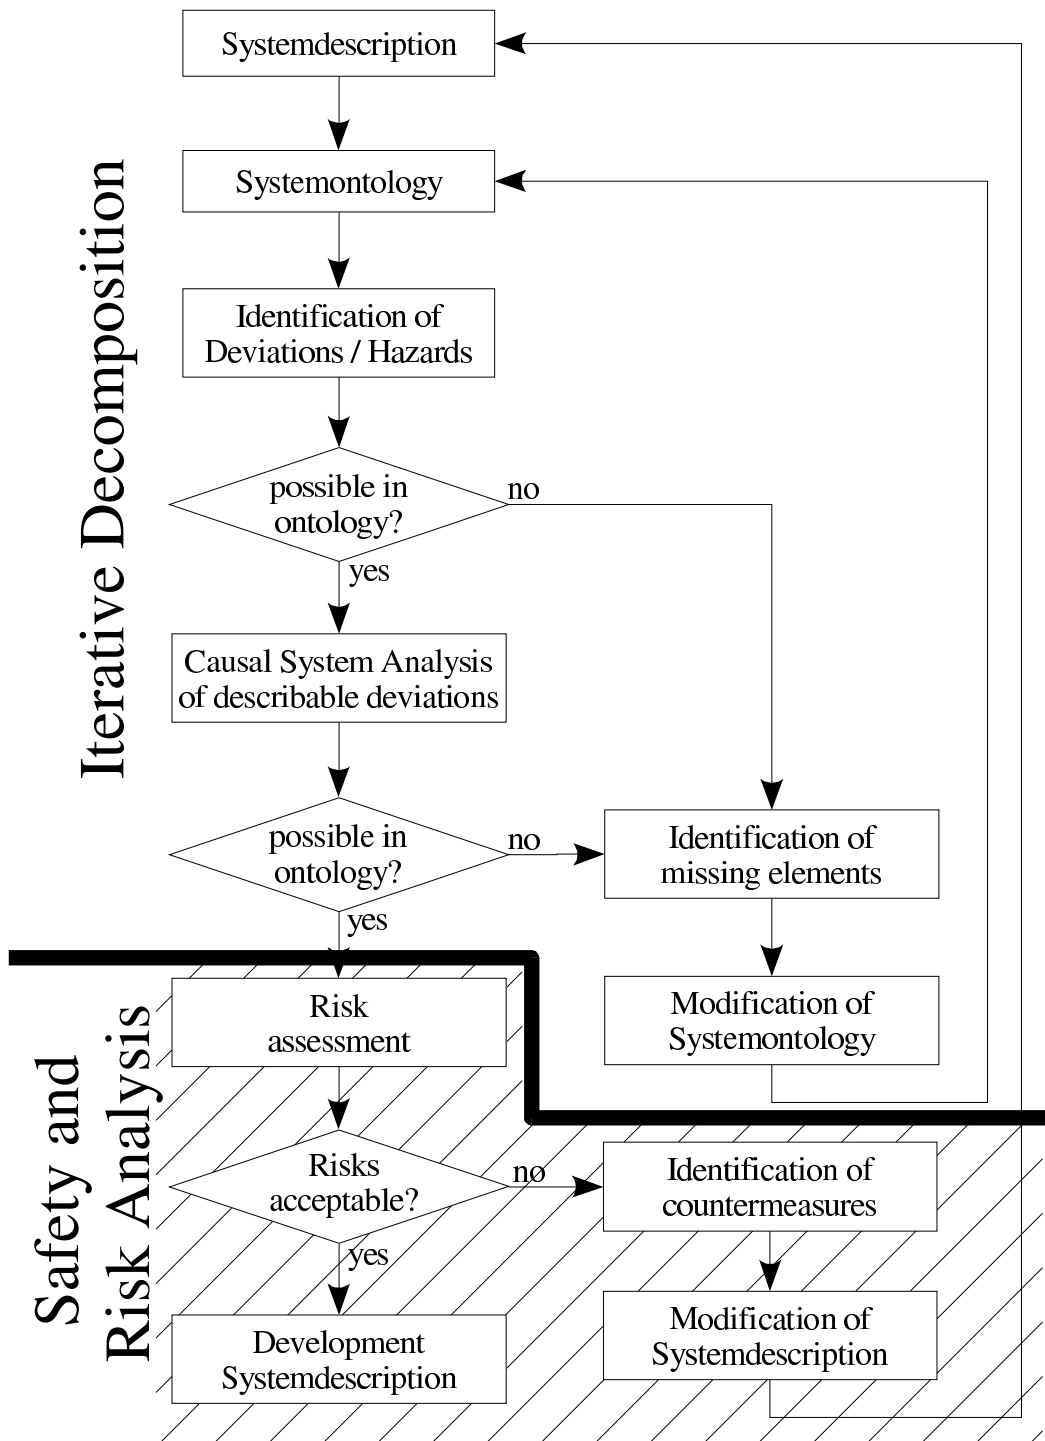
Iterative Decomposition

Systemdescription

Systemontology

Identification of Deviations / Hazards

possible in ontology?

no

yes

Causal System Analysis of describable deviations

possible in ontology?

no

Identification of missing elements

yes

Modification of Systemontology

Safety and Risk Analysis

Risk assessment

Risks acceptable?

no

Identification of countermeasures

yes

Development Systemdescription

Modification of Systemdescription